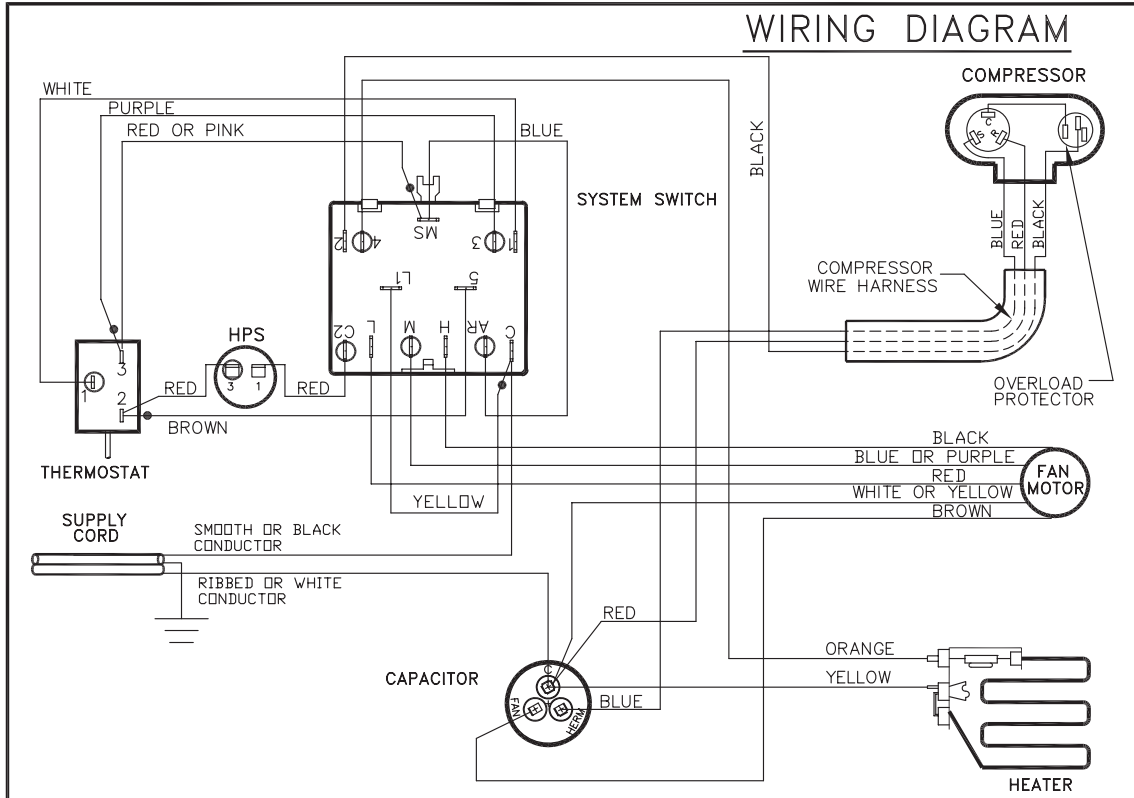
WIRING DIAGRAM

COMPRESSOR

C
S
R

WHITE
PURPLE
RED OR PINK
BLUE
BLACK

SYSTEM SWITCH

4
2
MS
3
1

L1
5

C2
L
M
H
AR
C

BLUE
RED
BLACK

COMPRESSOR WIRE HARNESS

HPS
3
1

3
1
2

RED
RED
BROWN

THERMOSTAT

OVERLOAD PROTECTOR

BLACK
BLUE OR PURPLE
RED
WHITE OR YELLOW
BROWN

FAN MOTOR

YELLOW

SUPPLY CORD

SMOOTH OR BLACK CONDUCTOR

RIBBED OR WHITE CONDUCTOR

RED

ORANGE
YELLOW

CAPACITOR

C
FAN
HERM

BLUE

HEATER